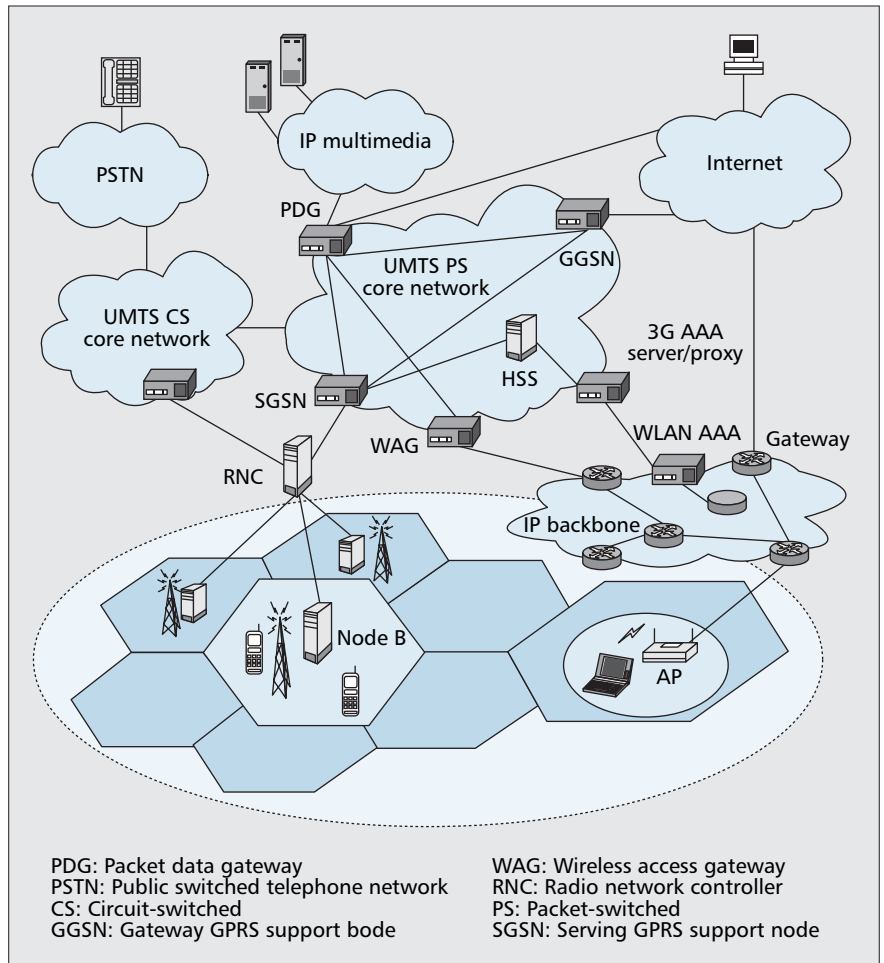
IP multimedia

PSTN

Internet

PDG

GGSN

UMTS PS core network

UMTS CS core network

3G AAA server/proxy

HSS

SGSN

WAG

WLAN AAA

Gateway

RNC

IP backbone

Node B

AP

PDG: Packet data gateway
PSTN: Public switched telephone network
CS: Circuit-switched
GGSN: Gateway GPRS support bode

WAG: Wireless access gateway
RNC: Radio network controller
PS: Packet-switched
SGSN: Serving GPRS support node